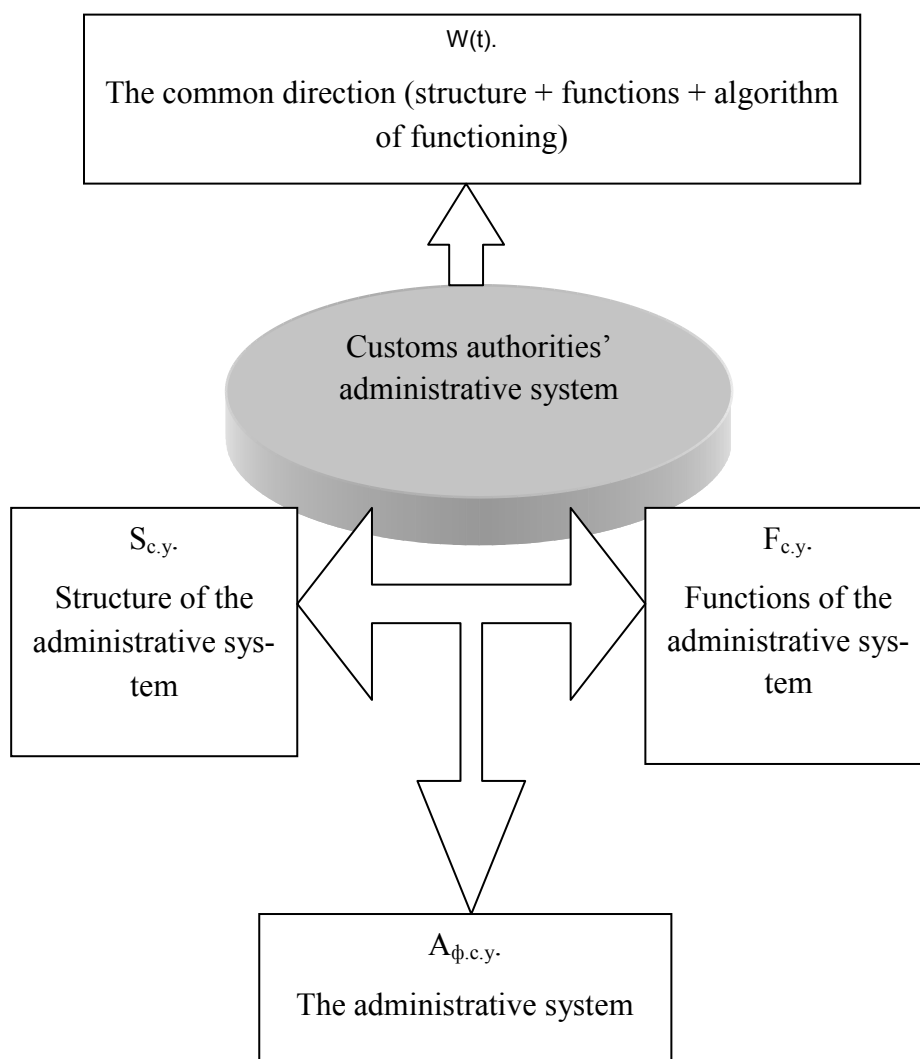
W(t).

The common direction (structure + functions + algorithm of functioning)

Customs authorities' administrative system

$S_{c.y.}$

Structure of the administrative system

$F_{c.y.}$

Functions of the administrative system

$A_{\phi.c.y.}$

The administrative system